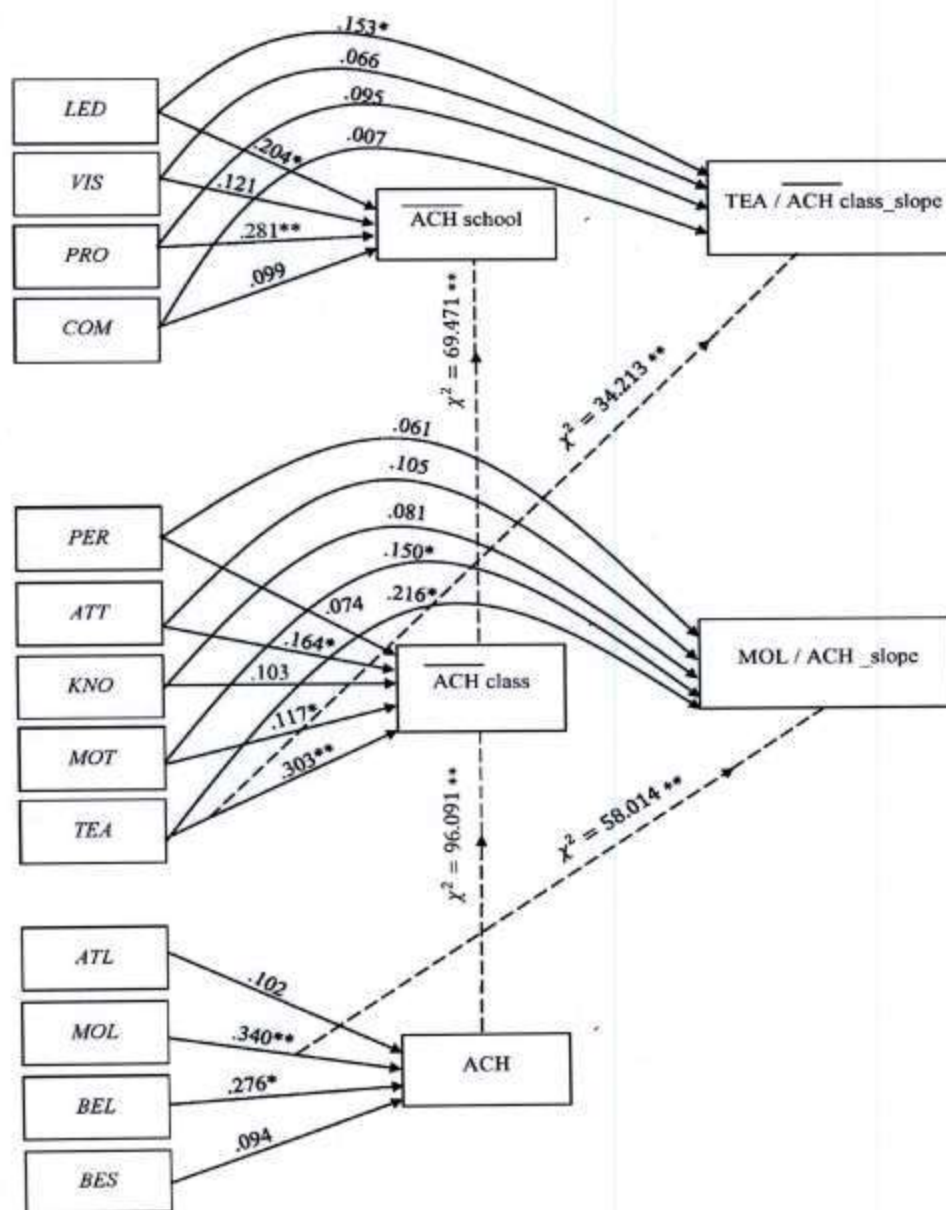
.153*
.066
.095
.007
LED
.204*
VIS
.121
PRO
.281**
COM
.099
$\overline{ACH}$ school
TEA / $\overline{ACH}$ class_slope
$\chi^2 = 69.471$ **
$\chi^2 = 34.213$ **
.061
.105
.081
.150*
.216*
PER
ATT
.074
KNO
.164*
.103
MOT
.117*
TEA
.303**
$\overline{ACH}$ class
MOL / ACH _slope
$\chi^2 = 96.091$ **
$\chi^2 = 58.014$ **
ATL
.102
MOL
.340**
BEL
.276*
BES
.094
ACH